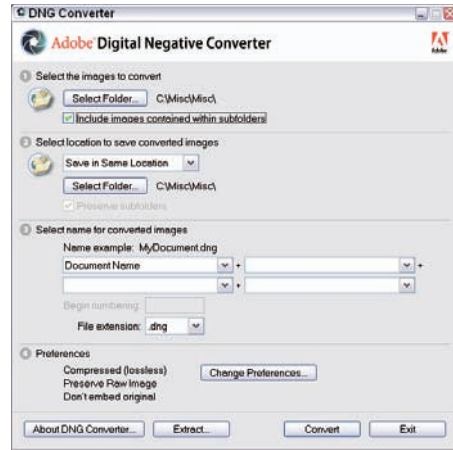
DNG Converter

Adobe Digital Negative Converter

Adobe

1 Select the images to convert

Select Folder... C:\Misc\Misc\

Include images contained within subfolders

2 Select location to save converted images

Save in Same Location

Select Folder... C:\Misc\Misc\

Preserve subfolders

3 Select name for converted images

Name example: MyDocument.dng

Document Name + +

+

Begin numbering:

File extension: .dng

4 Preferences

Compressed (lossless)
Preserve Raw Image
Don't embed original

Change Preferences...

About DNG Converter... Extract... Convert Exit